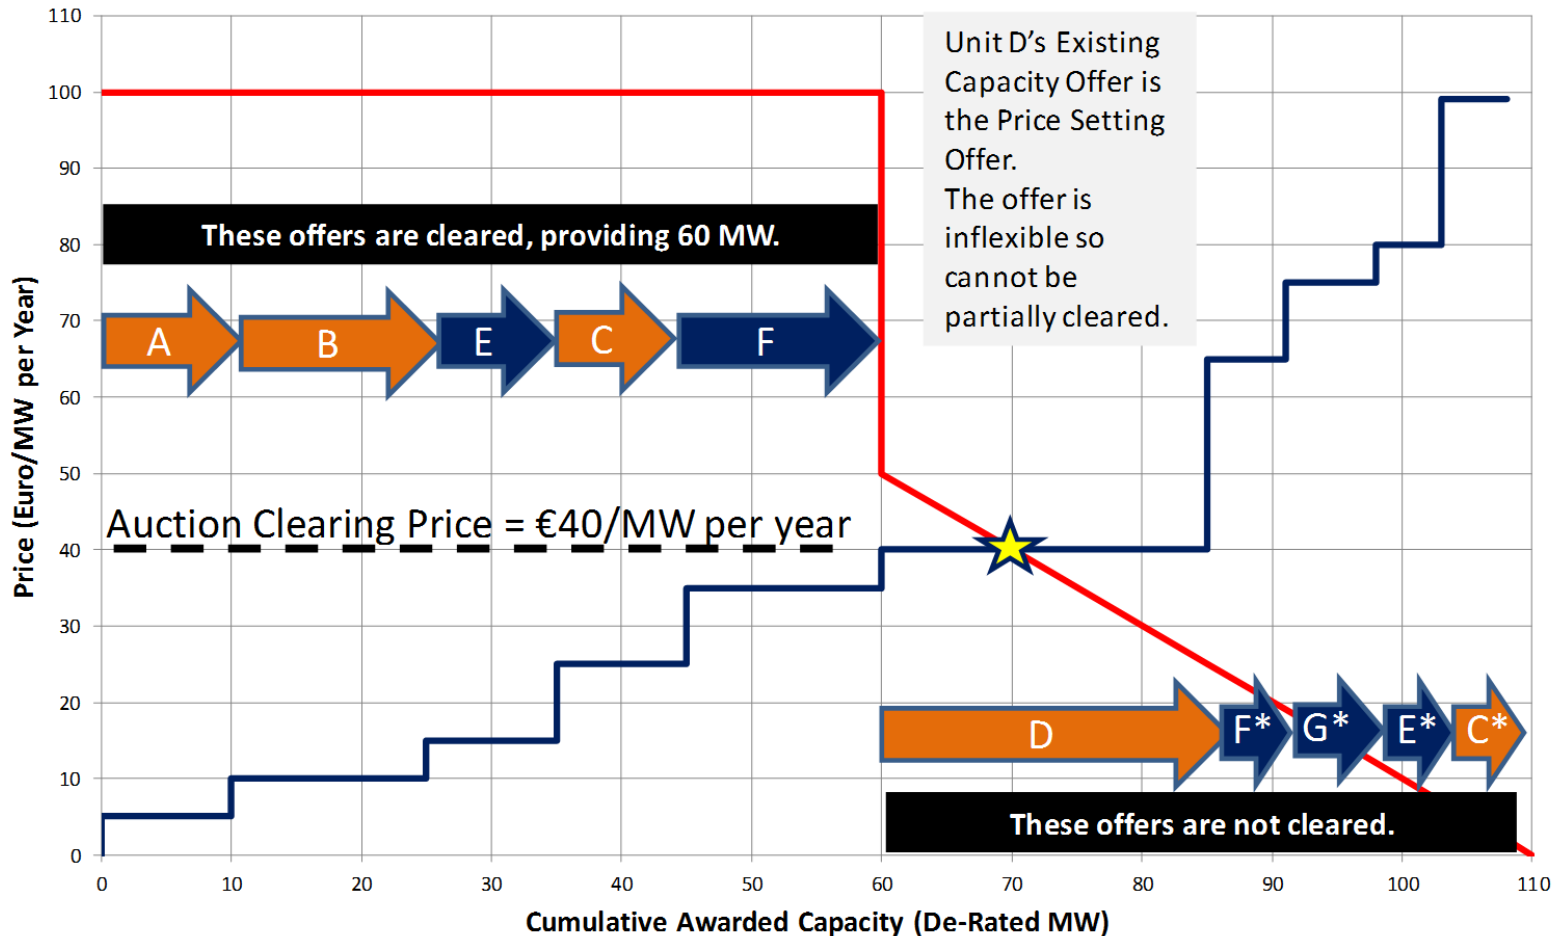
110
100
90
80
70
60
50
40
30
20
10
0

Price (Euro/MW per Year)

Unit D's Existing Capacity Offer is the Price Setting Offer.
The offer is inflexible so cannot be partially cleared.

These offers are cleared, providing 60 MW.

A B E C F

Auction Clearing Price = €40/MW per year

D F* G* E* C*

These offers are not cleared.

0 10 20 30 40 50 60 70 80 90 100 110

Cumulative Awarded Capacity (De-Rated MW)